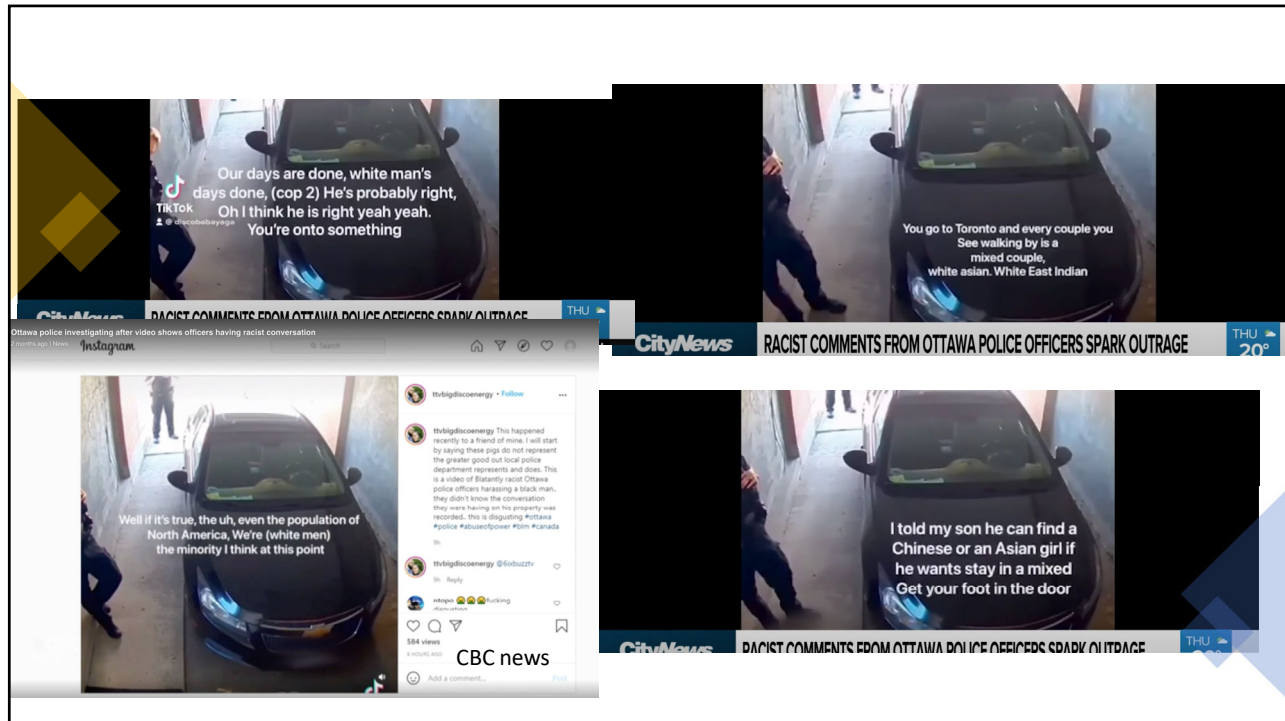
Our days are done, white man's days done, (cop 2) He's probably right, Oh I think he is right yeah yeah. You're onto something

TikTok
@discobabayaga

CityNews RACIST COMMENTS FROM OTTAWA POLICE OFFICERS SPARK OUTRAGE THU

You go to Toronto and every couple you See walking by is a mixed couple, white asian. White East Indian

CityNews RACIST COMMENTS FROM OTTAWA POLICE OFFICERS SPARK OUTRAGE THU 20°

Ottawa police investigating after video shows officers having racist conversation
2 months ago | News

Instagram

Search

Well if it's true, the uh, even the population of North America, We're (white men) the minority I think at this point

ttvbigdiscoenergy • Follow

ttvbigdiscoenergy This happened recently to a friend of mine. I will start by saying these pigs do not represent the greater good out local police department represents and does. This is a video of Blatantly racist Ottawa police officers harassing a black man, they didn't know the conversation they were having on his property was recorded.. this is disgusting #ottawa #police #abuseofpower #blm #canada

9h

ttvbigdiscoenergy @6ixbuzztv
9h Reply

ntopo 😭😭😭fucking disgusting

584 views
8 HOURS AGO

Add a comment...
Post

CBC news

I told my son he can find a Chinese or an Asian girl if he wants stay in a mixed Get your foot in the door

CityNews RACIST COMMENTS FROM OTTAWA POLICE OFFICERS SPARK OUTRAGE THU